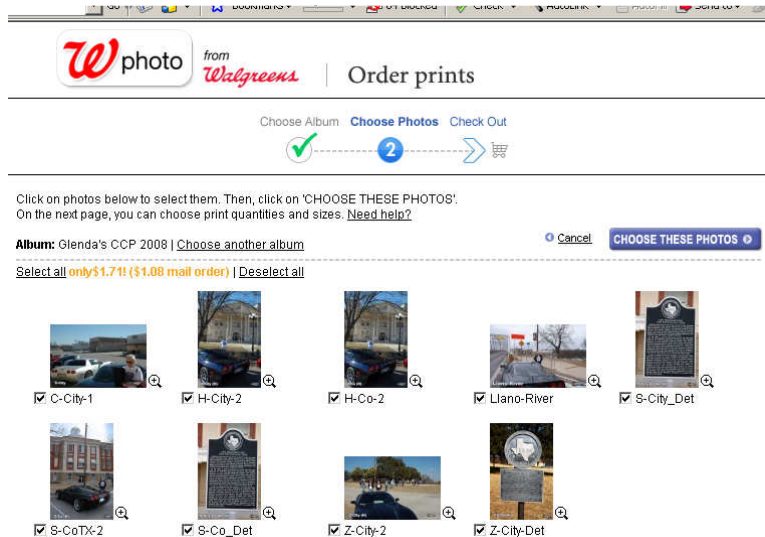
Go Bookmarks 0 Blocked Check AutoLink Send to

W photo from Walgreens | Order prints

Choose Album Choose Photos Check Out

2

Click on photos below to select them. Then, click on 'CHOOSE THESE PHOTOS'. On the next page, you can choose print quantities and sizes. Need help?

Album: Glenda's CCP 2008 | Choose another album

Cancel CHOOSE THESE PHOTOS

Select all only$1.71! ($1.08 mail order) | Deselect all

C-City-1
H-City-2
H-Co-2
Llano-River
S-City_Det
S-CoTX-2
S-Co_Det
Z-City-2
Z-City-Det